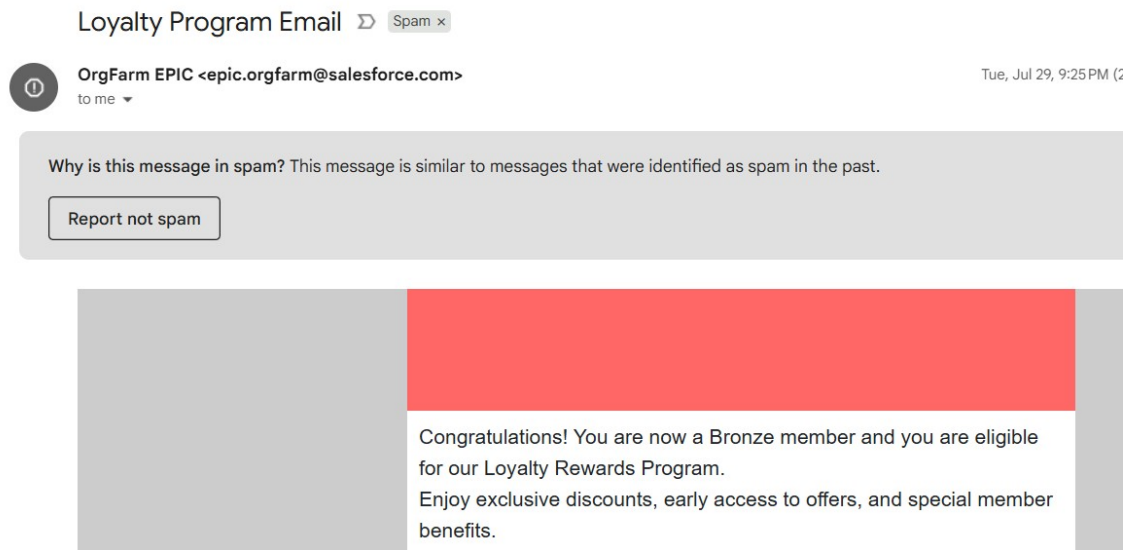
Loyalty Program Email Spam ×

OrgFarm EPIC <epic.orgfarm@salesforce.com>
to me

Tue, Jul 29, 9:25 PM ([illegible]

Why is this message in spam? This message is similar to messages that were identified as spam in the past.

Report not spam

Congratulations! You are now a Bronze member and you are eligible for our Loyalty Rewards Program.
Enjoy exclusive discounts, early access to offers, and special member benefits.